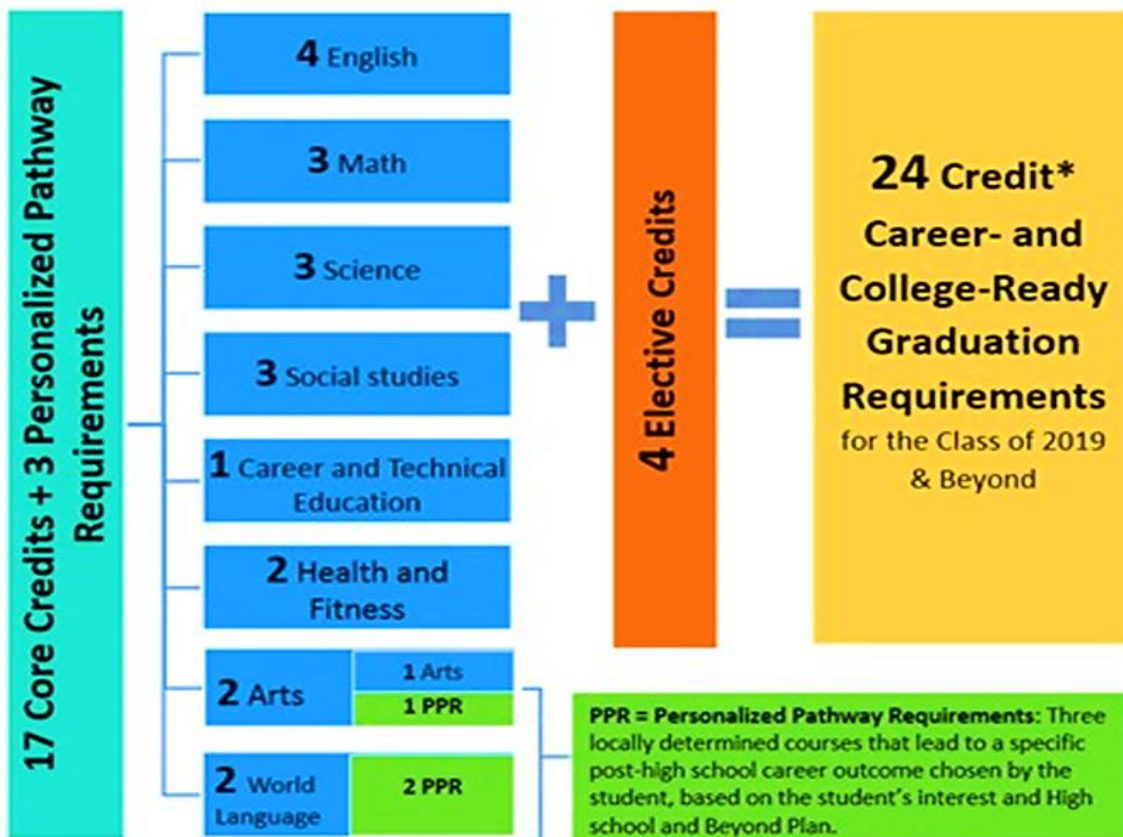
17 Core Credits + 3 Personalized Pathway Requirements

4 English

3 Math

3 Science

3 Social studies

1 Career and Technical Education

2 Health and Fitness

2 Arts

1 Arts

1 PPR

2 World Language

2 PPR

4 Elective Credits

24 Credit* Career- and College-Ready Graduation Requirements for the Class of 2019 & Beyond

PPR = Personalized Pathway Requirements: Three locally determined courses that lead to a specific post-high school career outcome chosen by the student, based on the student's interest and High school and Beyond Plan.